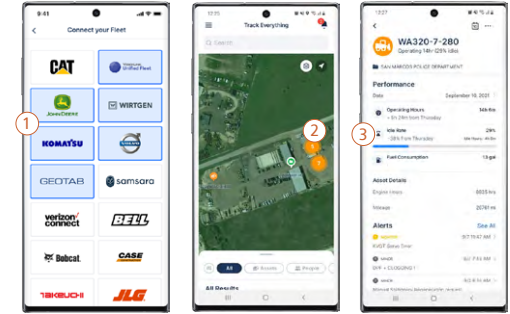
9:41

Connect your Fleet

CAT

Unified Fleet

JOHN DEERE

WIRTGEN

1

KOMATSU

GEOTAB

samsara

verizon connect

BELL

Bobcat.

CASE

TAKEUCHI

JLG

Track Everything

Search

2

All

Assets

People

All Results

3

WA320-7-280

Operating 14h (29% idle)

SAN MARCOS POLICE DEPARTMENT

Performance

Date

September 19, 2021

Operating Hours

14h 6m

Idle Rate

29%

Fuel Consumption

13 gal

Asset Details

Engine Hours

Mileage

Alerts

See All